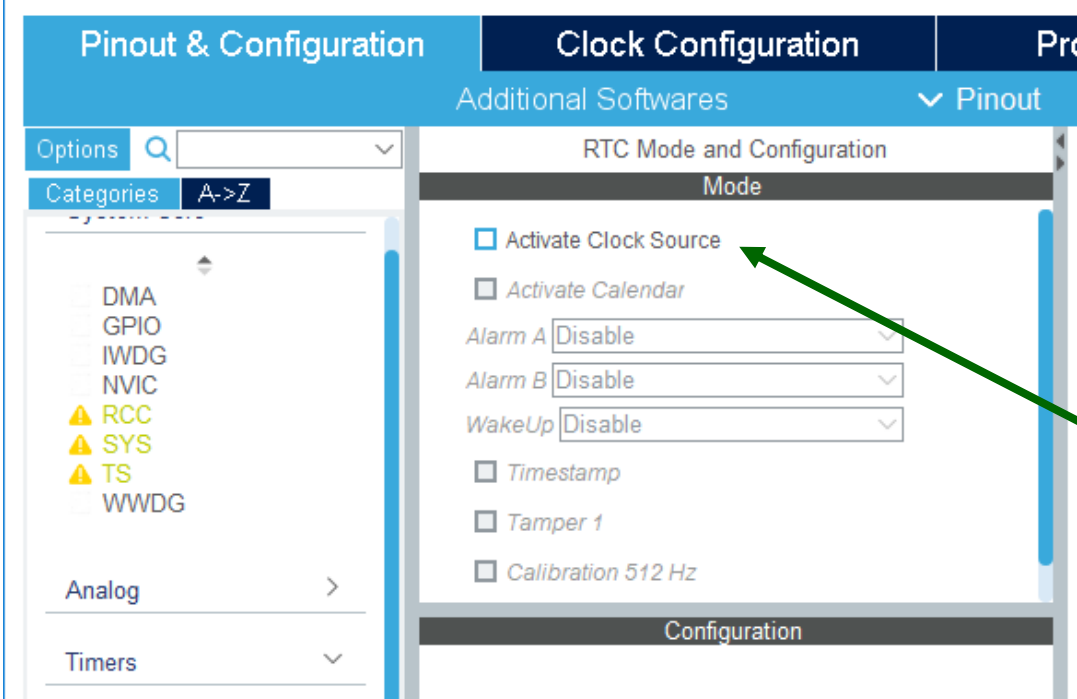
Pinout & Configuration | Clock Configuration | Pro

Additional Softwares

Pinout

Options

Categories A->Z

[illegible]

DMA
GPIO
IWDG
NVIC
RCC
SYS
TS
WWDG

Analog

Timers

RTC Mode and Configuration

Mode

Activate Clock Source

Activate Calendar

Alarm A Disable

Alarm B Disable

WakeUp Disable

Timestamp

Tamper 1

Calibration 512 Hz

Configuration